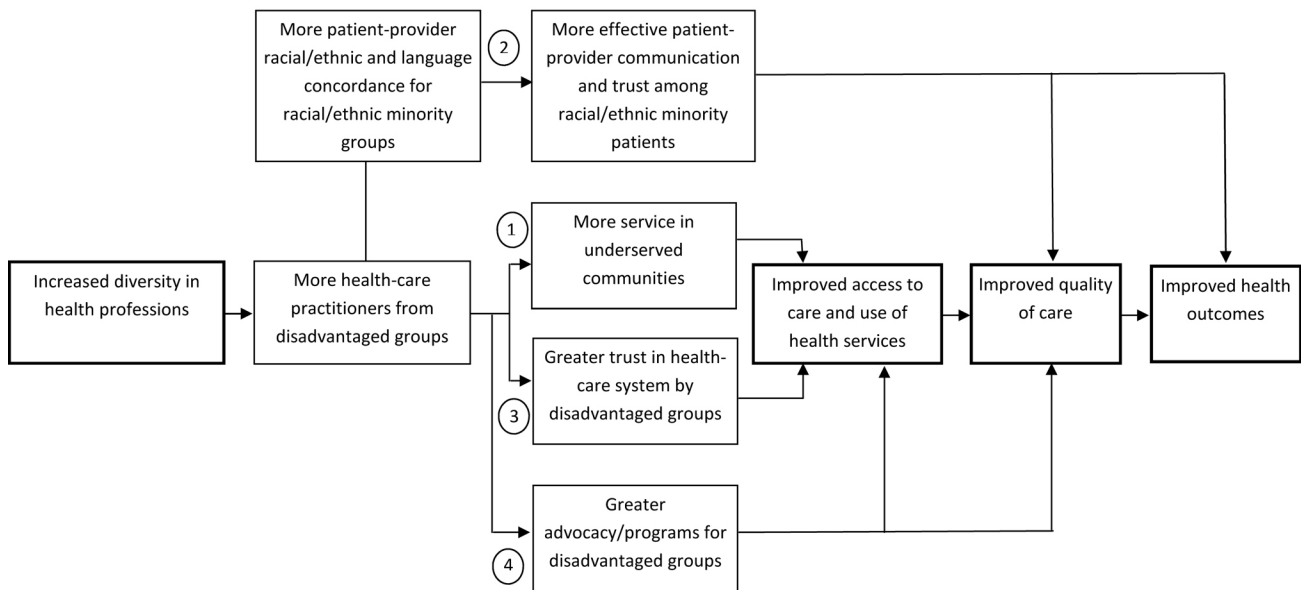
More patient-provider racial/ethnic and language concordance for racial/ethnic minority groups

2

More effective patient-provider communication and trust among racial/ethnic minority patients

1

More service in underserved communities

Increased diversity in health professions

More health-care practitioners from disadvantaged groups

Improved access to care and use of health services

Improved quality of care

Improved health outcomes

Greater trust in health-care system by disadvantaged groups

3

Greater advocacy/programs for disadvantaged groups

4